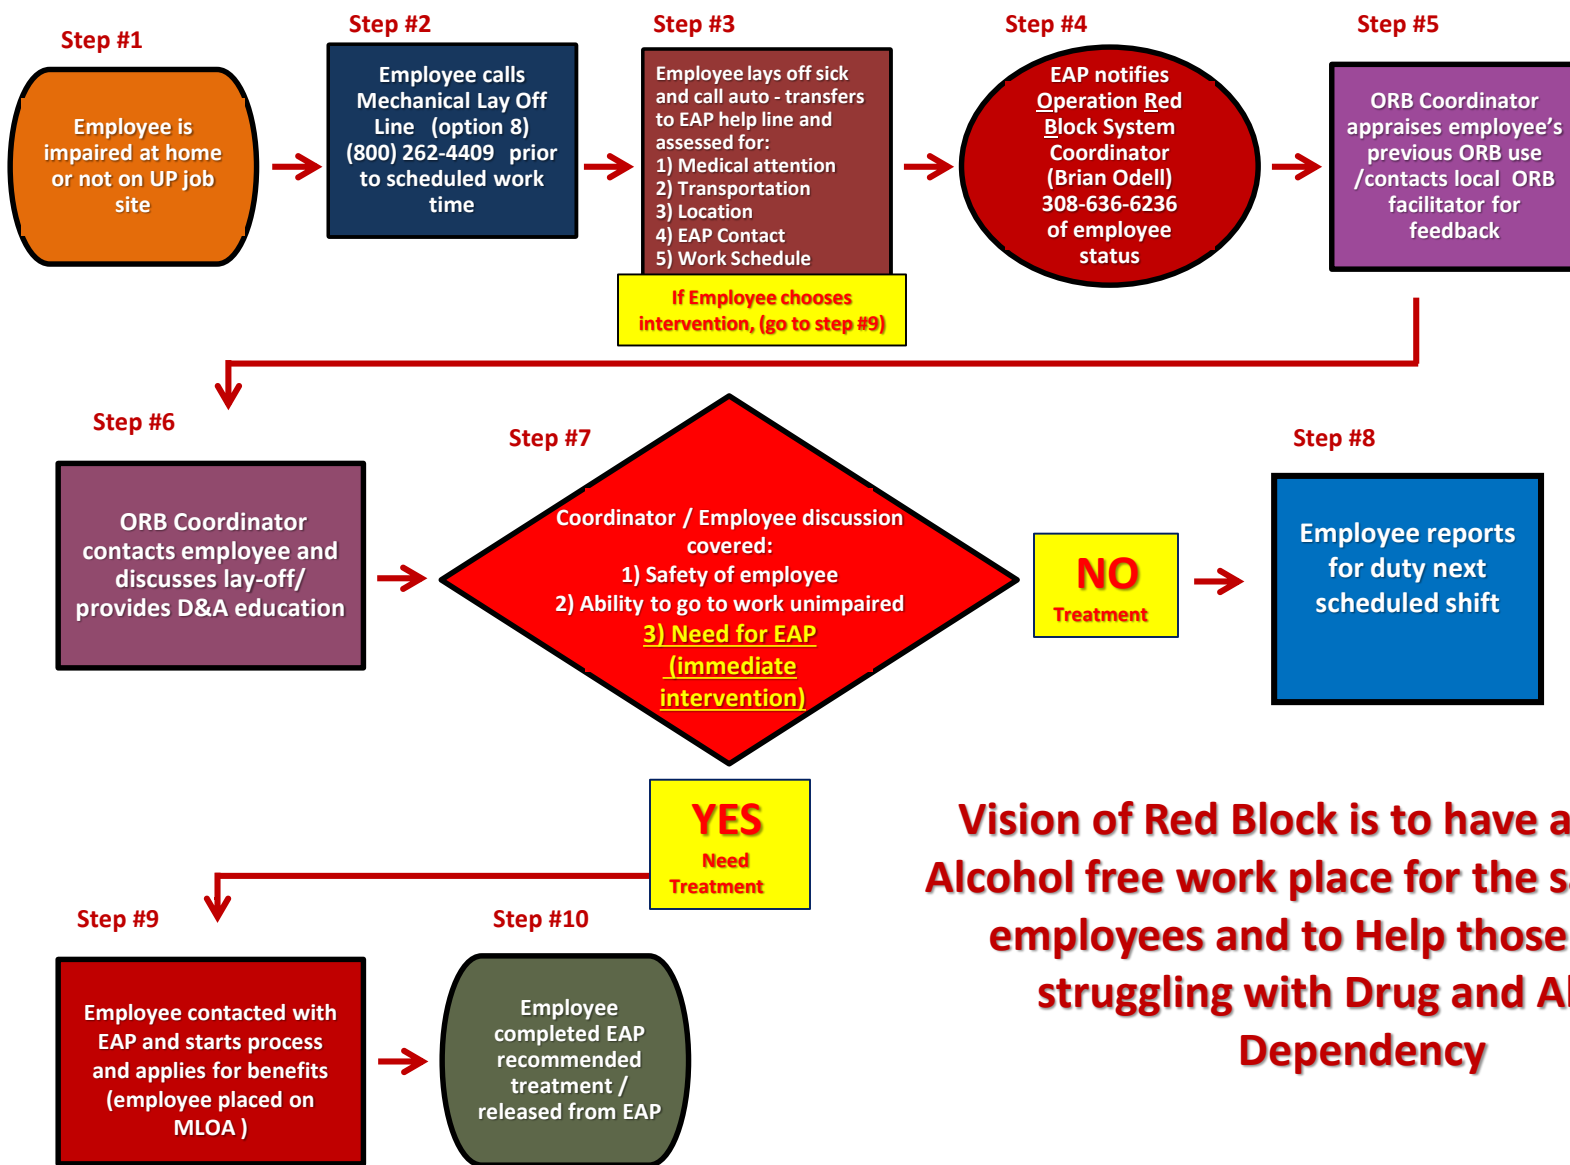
Step #1

Employee is impaired at home or not on UP job site

Step #2

Employee calls Mechanical Lay Off Line (option 8) (800) 262-4409 prior to scheduled work time

Step #3

Employee lays off sick and call auto - transfers to EAP help line and assessed for:
1) Medical attention
2) Transportation
3) Location
4) EAP Contact
5) Work Schedule

If Employee chooses intervention, (go to step #9)

Step #4

EAP notifies Operation Red Block System Coordinator (Brian Odell) 308-636-6236 of employee status

Step #5

ORB Coordinator appraises employee's previous ORB use /contacts local ORB facilitator for feedback

Step #6

ORB Coordinator contacts employee and discusses lay-off/ provides D&A education

Step #7

Coordinator / Employee discussion covered:
1) Safety of employee
2) Ability to go to work unimpaired
3) Need for EAP (immediate intervention)

NO
Treatment

Step #8

Employee reports for duty next scheduled shift

YES
Need Treatment

Step #9

Employee contacted with EAP and starts process and applies for benefits (employee placed on MLOA )

Step #10

Employee completed EAP recommended treatment / released from EAP

Vision of Red Block is to have a Alcohol free work place for the s employees and to Help those struggling with Drug and Al Dependency